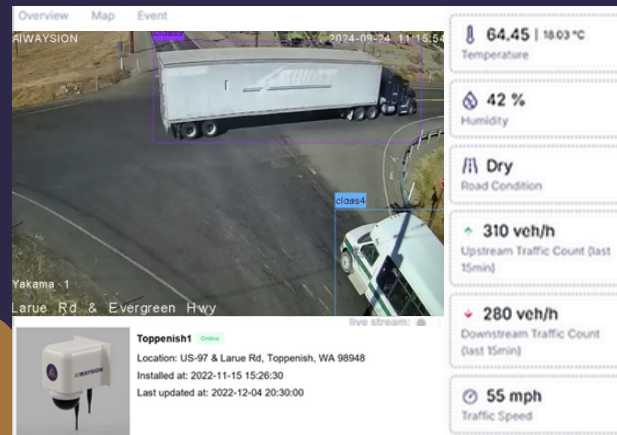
Overview Map Event

AIWAYSION 2024-09-24 11:15:5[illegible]

class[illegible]

class4

Yakama - 1

Larue Rd & Evergreen Hwy

live stream:

AIWAYSION

Toppenish1 Online

Location: US-97 & Larue Rd, Toppenish, WA 98948

Installed at: 2022-11-15 15:26:30

Last updated at: 2022-12-04 20:30:00

64.45 | 18.03 °C
Temperature

42 %
Humidity

Dry
Road Condition

310 veh/h
Upstream Traffic Count (last 15min)

280 veh/h
Downstream Traffic Count (last 15min)

55 mph
Traffic Speed